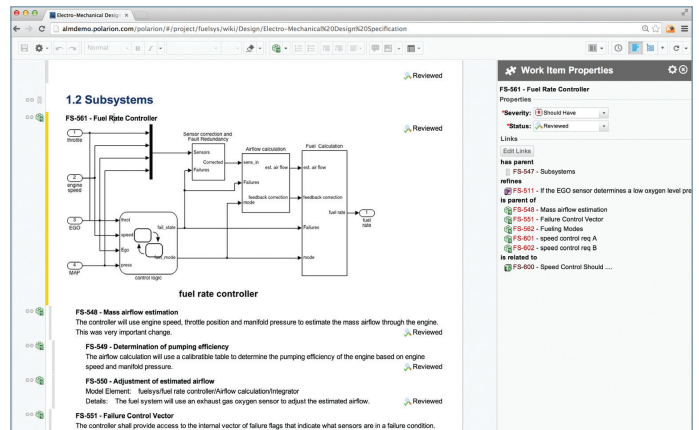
Electro-Mechanical Desig ×

almdemo.polarion.com/polarion/#/project/fuelsys/wiki/Design/Electro-Mechanical%20Design%20Specification

Normal

Reviewed

1.2 Subsystems

FS-561 - Fuel Rate Controller

Reviewed

1 throttle

2 engine speed

3 EGO

4 MAP

Sensor correction and Fault Redundancy

Sensors

Corrected

Failures

Airflow calculation

sens_in

est. air flow

Failures

feedback correction

mode

Fuel Calculation

est. air flow

feedback correction

fuel rate

Failures

mode

1 fuel rate

throt

speed

Ego

press

fail_state

fuel_mode

control logic

fuel rate controller

FS-548 - Mass airflow estimation

The controller will use engine speed, throttle position and manifold pressure to estimate the mass airflow through the engine. This was very important change.

Reviewed

FS-549 - Determination of pumping efficiency

The airflow calculation will use a calibratible table to determine the pumping efficiency of the engine based on engine speed and manifold pressure.

Reviewed

FS-550 - Adjustment of estimated airflow

Model Element: fuelsys/fuel rate controller/Airflow calculation/Integrator

Details: The fuel system will use an exhaust gas oxygen sensor to adjust the estimated airflow.

Reviewed

FS-551 - Failure Control Vector

The controller shall provide access to the internal vector of failure flags that indicate what sensors are in a failure condition.

Work Item Properties

FS-561 - Fuel Rate Controller

Properties

*Severity: Should Have

*Status: Reviewed

Links

Edit Links

has parent

FS-547 - Subsystems

refines

FS-511 - If the EGO sensor determines a low oxygen level pre

is parent of

FS-548 - Mass airflow estimation

FS-551 - Failure Control Vector

FS-562 - Fueling Modes

FS-601 - speed control req A

FS-602 - speed control req B

is related to

FS-600 - Speed Control Should ....